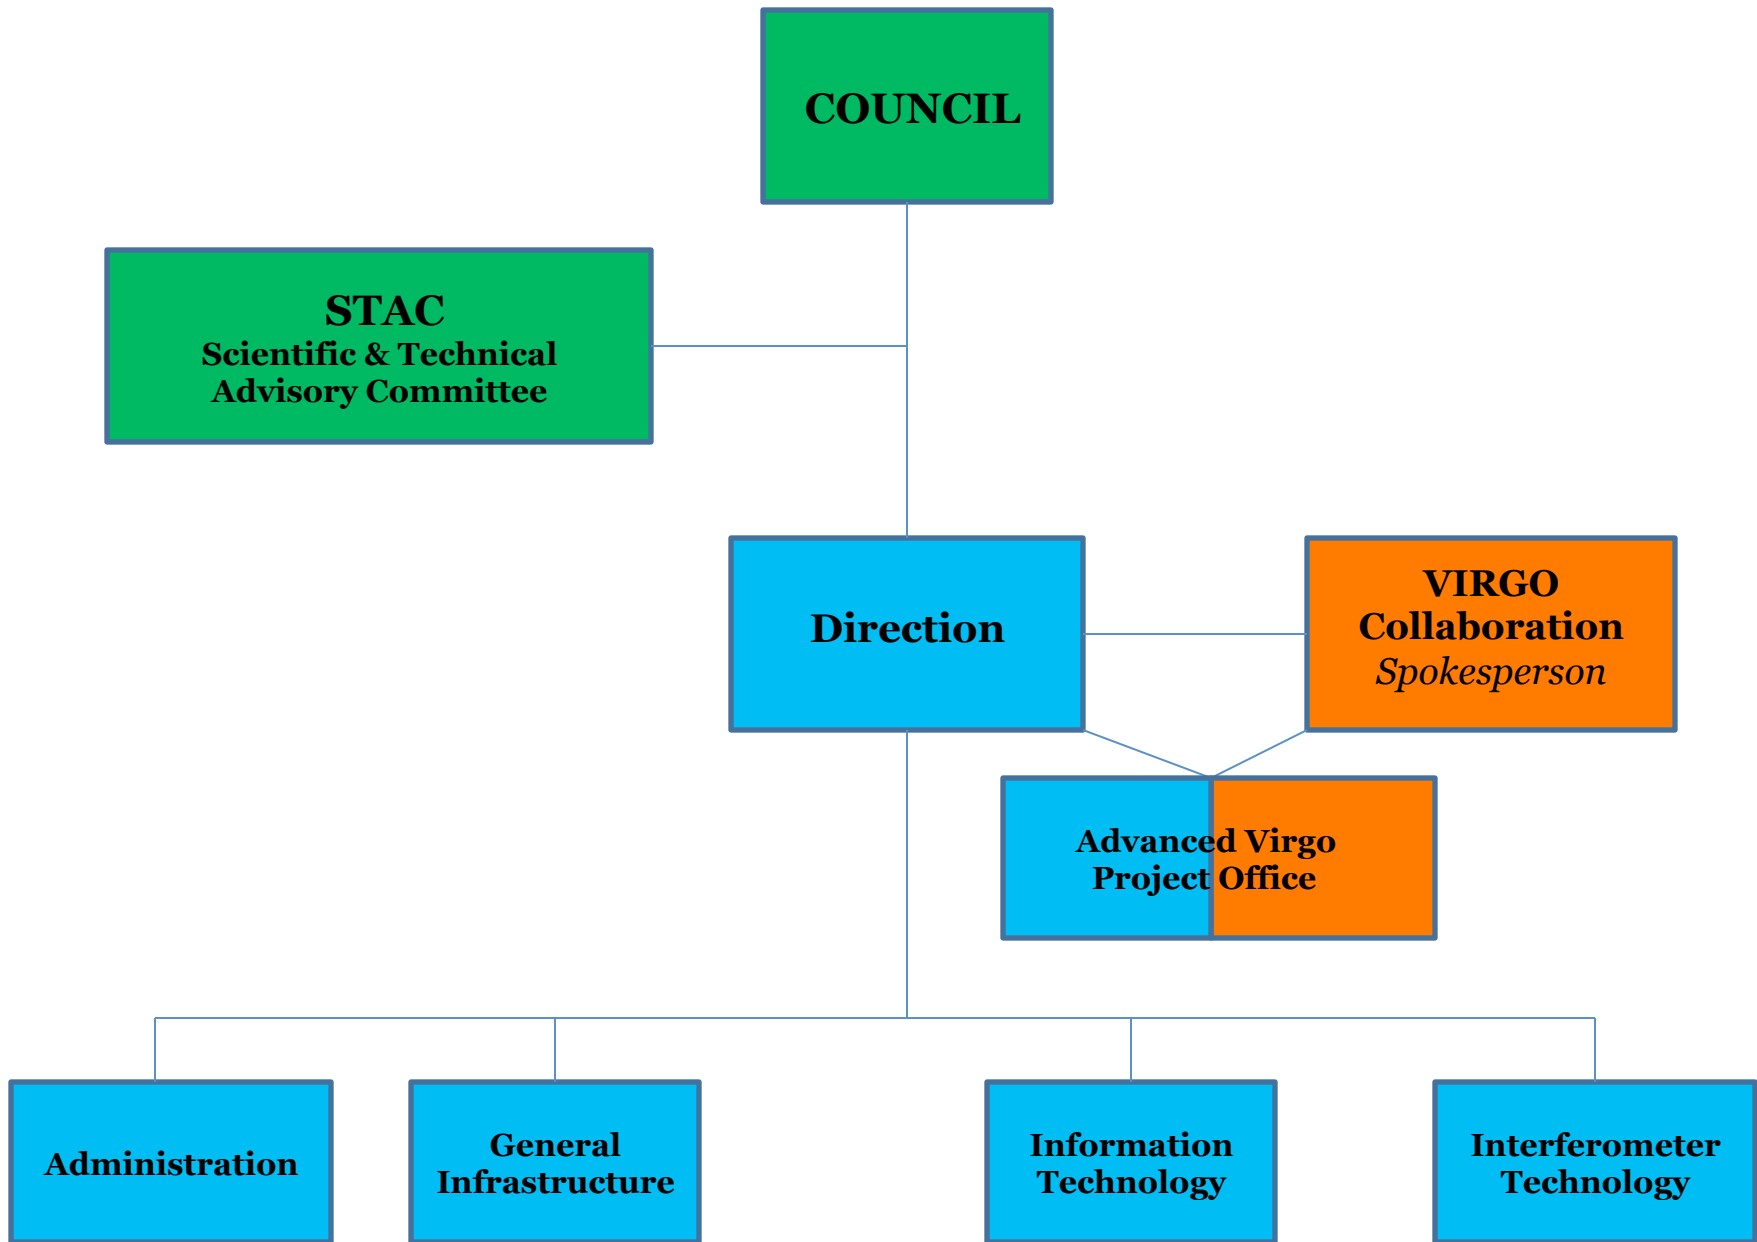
COUNCIL

STAC
Scientific & Technical Advisory Committee

Direction

VIRGO Collaboration
Spokesperson

Advanced Virgo Project Office

Administration

General Infrastructure

Information Technology

Interferometer Technology